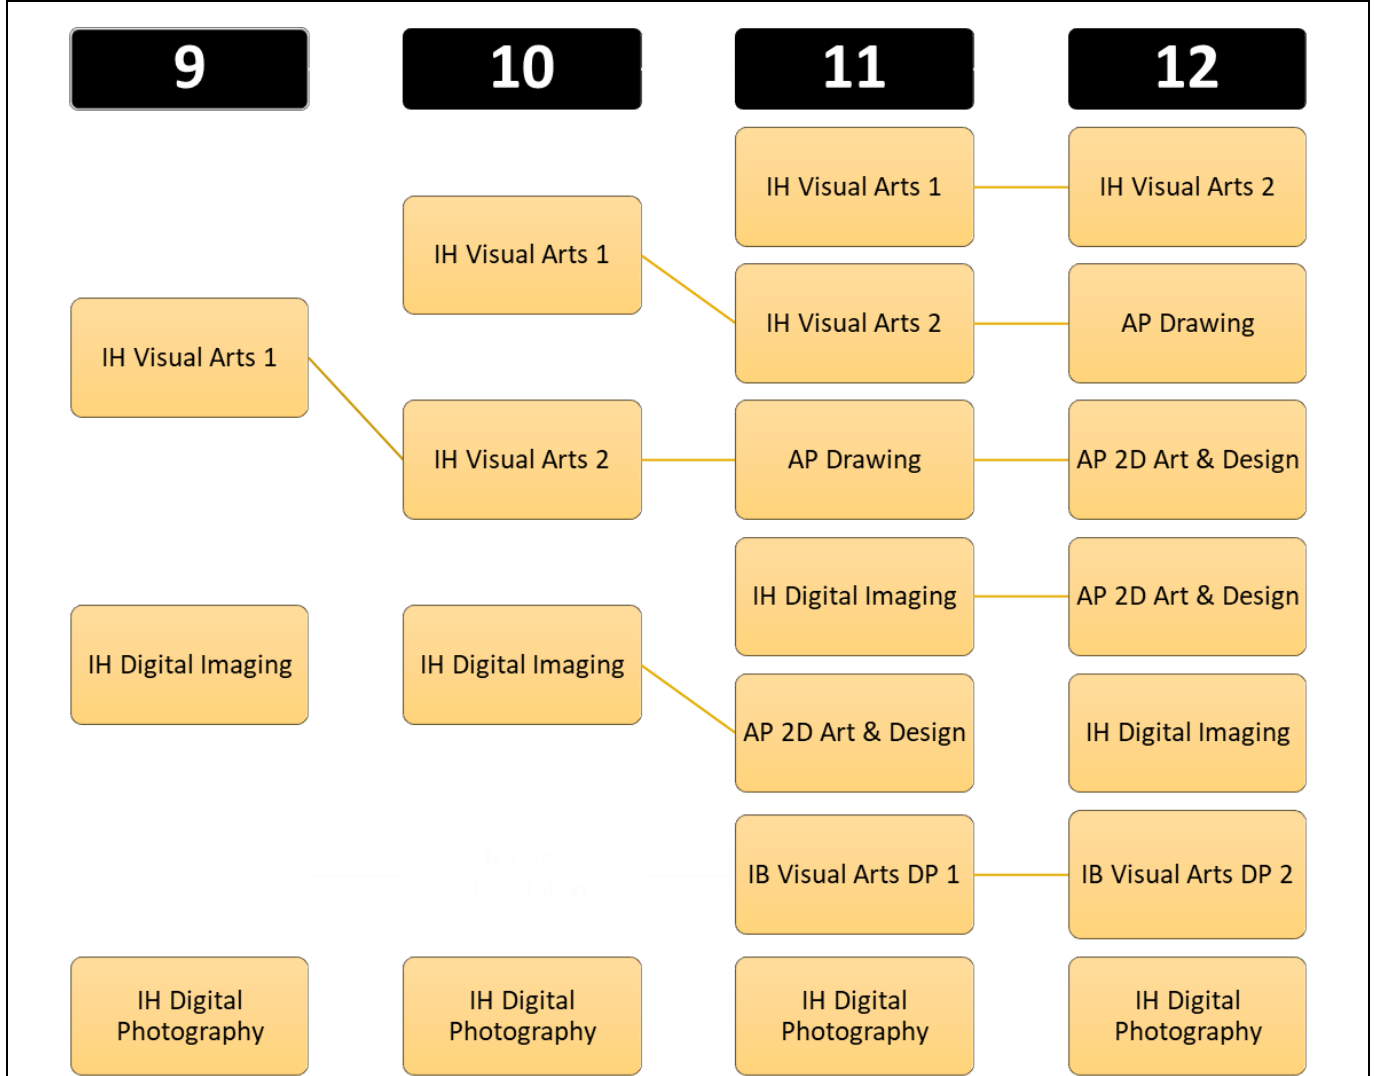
9

10

11

12

IH Visual Arts 1

IH Visual Arts 2

IH Visual Arts 1

IH Visual Arts 2

AP Drawing

IH Visual Arts 1

IH Visual Arts 2

AP Drawing

AP 2D Art & Design

IH Digital Imaging

AP 2D Art & Design

IH Digital Imaging

IH Digital Imaging

AP 2D Art & Design

IH Digital Imaging

IB Visual Arts DP 1

IB Visual Arts DP 2

IH Digital Photography

IH Digital Photography

IH Digital Photography

IH Digital Photography